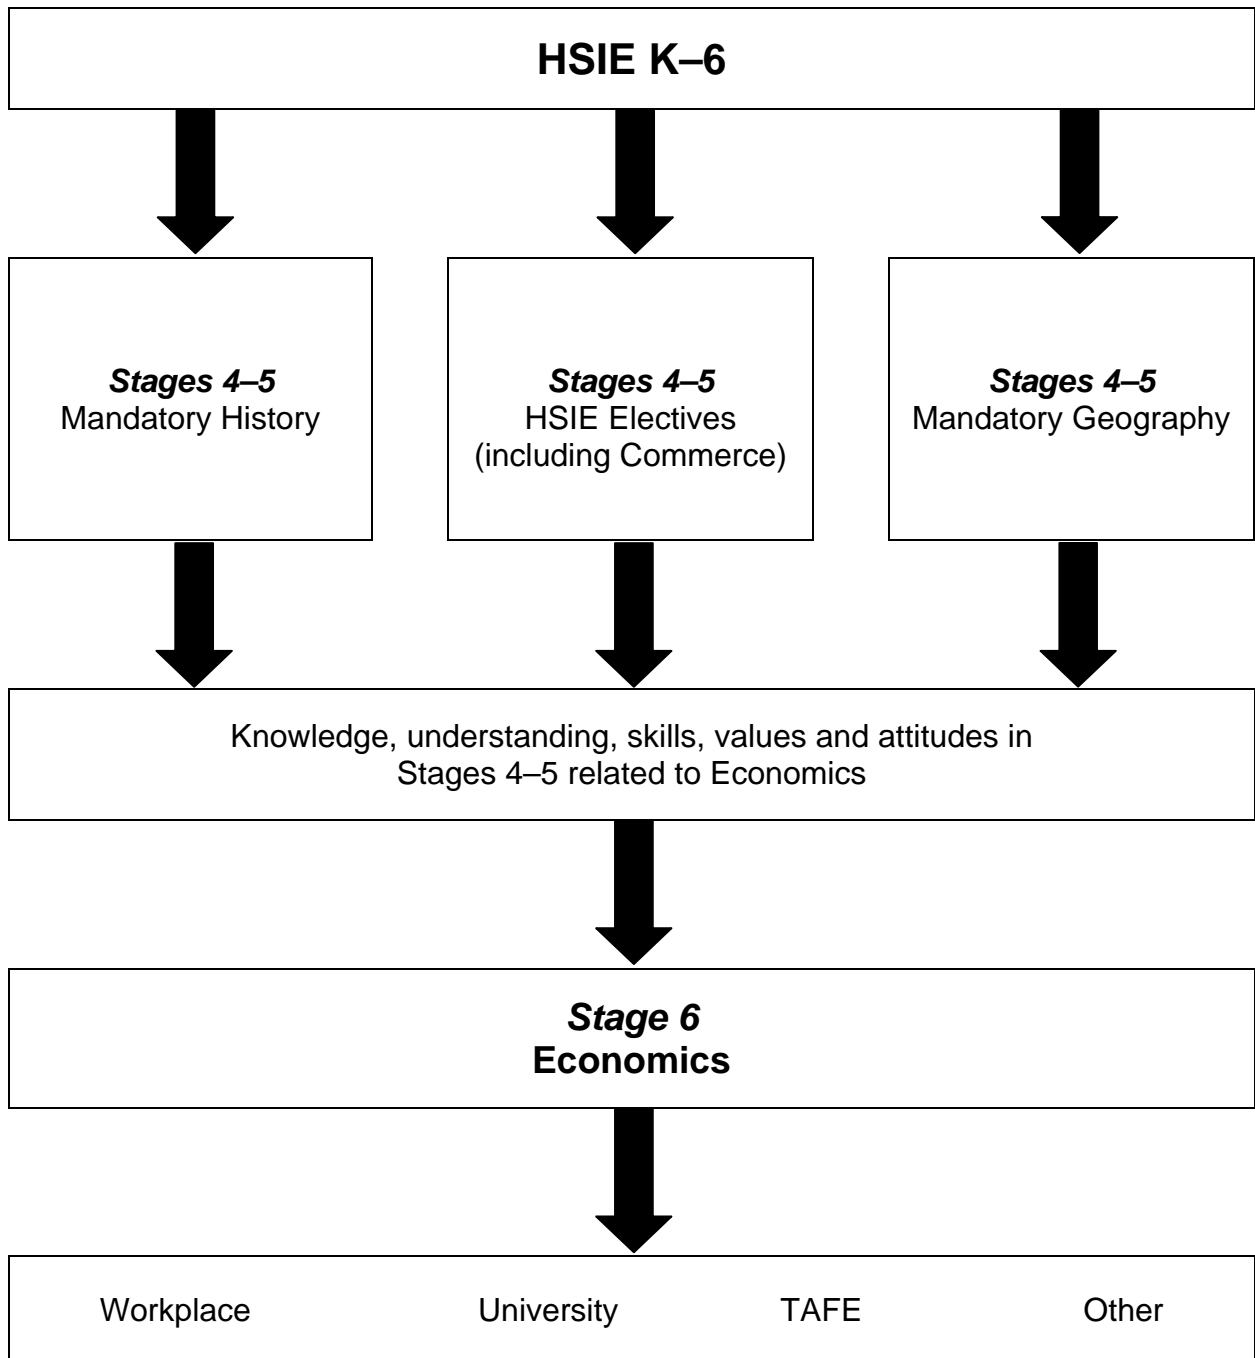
**HSIE K–6**

***Stages 4–5***
Mandatory History

***Stages 4–5***
HSIE Electives
(including Commerce)

***Stages 4–5***
Mandatory Geography

Knowledge, understanding, skills, values and attitudes in Stages 4–5 related to Economics

***Stage 6***
**Economics**

Workplace

University

TAFE

Other